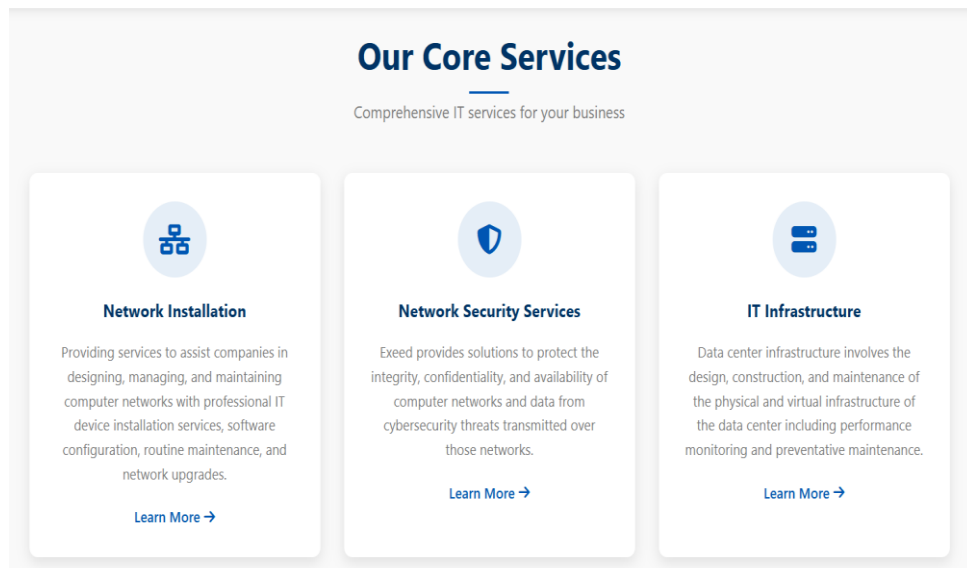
Our Core Services

Comprehensive IT services for your business

Network Installation

Providing services to assist companies in designing, managing, and maintaining computer networks with professional IT device installation services, software configuration, routine maintenance, and network upgrades.

Learn More →

Network Security Services

Exeed provides solutions to protect the integrity, confidentiality, and availability of computer networks and data from cybersecurity threats transmitted over those networks.

Learn More →

IT Infrastructure

Data center infrastructure involves the design, construction, and maintenance of the physical and virtual infrastructure of the data center including performance monitoring and preventative maintenance.

Learn More →